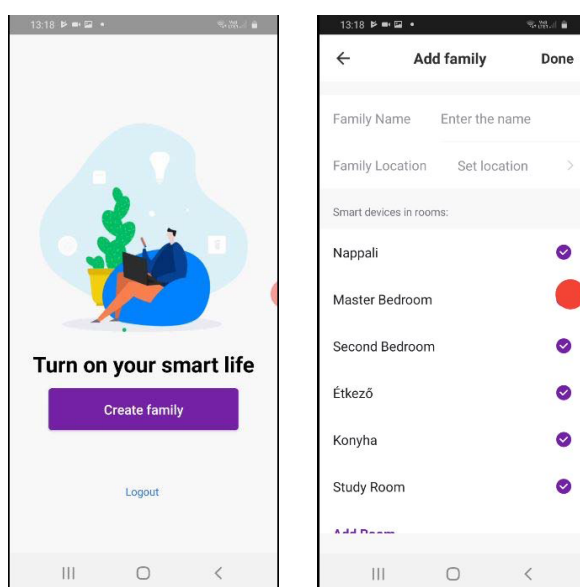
13:18

Turn on your smart life

Create family

Logout

13:18

Add family

Done

Family Name

Enter the name

Family Location

Set location

Smart devices in rooms:

Nappali

Master Bedroom

Second Bedroom

Étkező

Konyha

Study Room

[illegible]